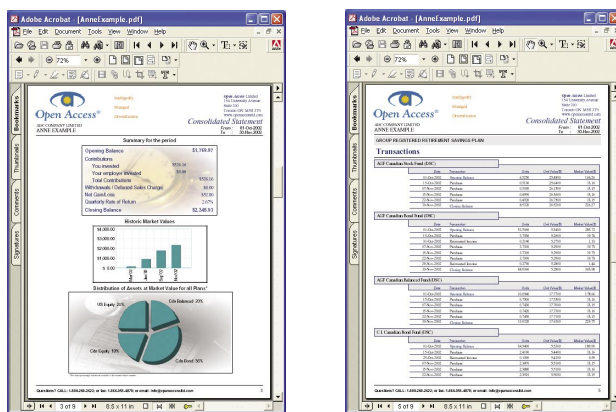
Adobe Acrobat - [AnneExample.pdf]
File Edit Document Tools View Window Help
72%
Bookmarks
Thumbnails
Comments
Signatures
Open Access®
Intelligent
Managed
Comprehensive
Open Access Limited
ABC COMPANY LIMITED
ANNE EXAMPLE
Consolidated Statement
From: 01 Oct 2002
To: 30 Dec 2002
Summary for the period
Opening Balance $1,769.97
Contributions
You invested
Your employer invested
Total Contributions
Withdrawals / Deferred Sales Charge
Net Gain/Loss
Quarterly Rate of Return
Closing Balance $2,349.83
Historic Market Values
$4,000.00
$3,000.00
$2,000.00
$1,000.00
$0.00
Distribution of Assets at Market Value for all Plans*
US Equity 20%
Cdn Balanced 20%
Cdn Equity 10%
Cdn Bond 50%
Questions? CALL: 1.888.265.2623 or fax: 1.888.890.4876 or email: info@openaccessltd.com
3 of 9
8.5 x 11 in
Adobe Acrobat - [AnneExample.pdf]
File Edit Document Tools View Window Help
72%
Bookmarks
Thumbnails
Comments
Signatures
Open Access®
Intelligent
Managed
Comprehensive
ABC COMPANY LIMITED
ANNE EXAMPLE
Consolidated Statement
From: 01 Oct 2002
To: 30 Dec 2002
GROUP REGISTERED RETIREMENT SAVINGS PLAN
Transactions
AGF Canadian Stock Fund (DSC)
AGF Canadian Bond Fund (DSC)
AGF Canadian Balanced Fund (DSC)
C.I. Canadian Bond Fund (DSC)
Questions? CALL: 1.888.265.2623 or fax: 1.888.890.4876 or email: info@openaccessltd.com
5 of 9
8.5 x 11 in